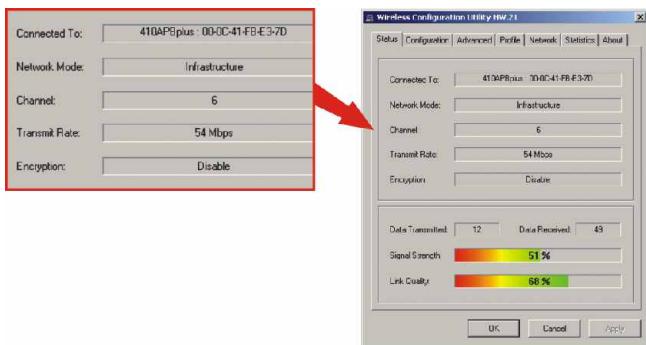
Connected To: 410APBplus : 00-0C-41-FB-E3-7D

Network Mode: Infrastructure

Channel: 6

Transmit Rate: 54 Mbps

Encryption: Disable

Wireless Configuration Utility HW.21

Status | Configuration | Advanced | Profile | Network | Statistics | About

Connected To: 410APBplus : 00-0C-41-FB-E3-7D

Network Mode: Infrastructure

Channel: 6

Transmit Rate: 54 Mbps

Encryption: Disable

Data Transmitted: 12 Data Received: 49

Signal Strength: 51 %

Link Quality: 68 %

OK Cancel Apply